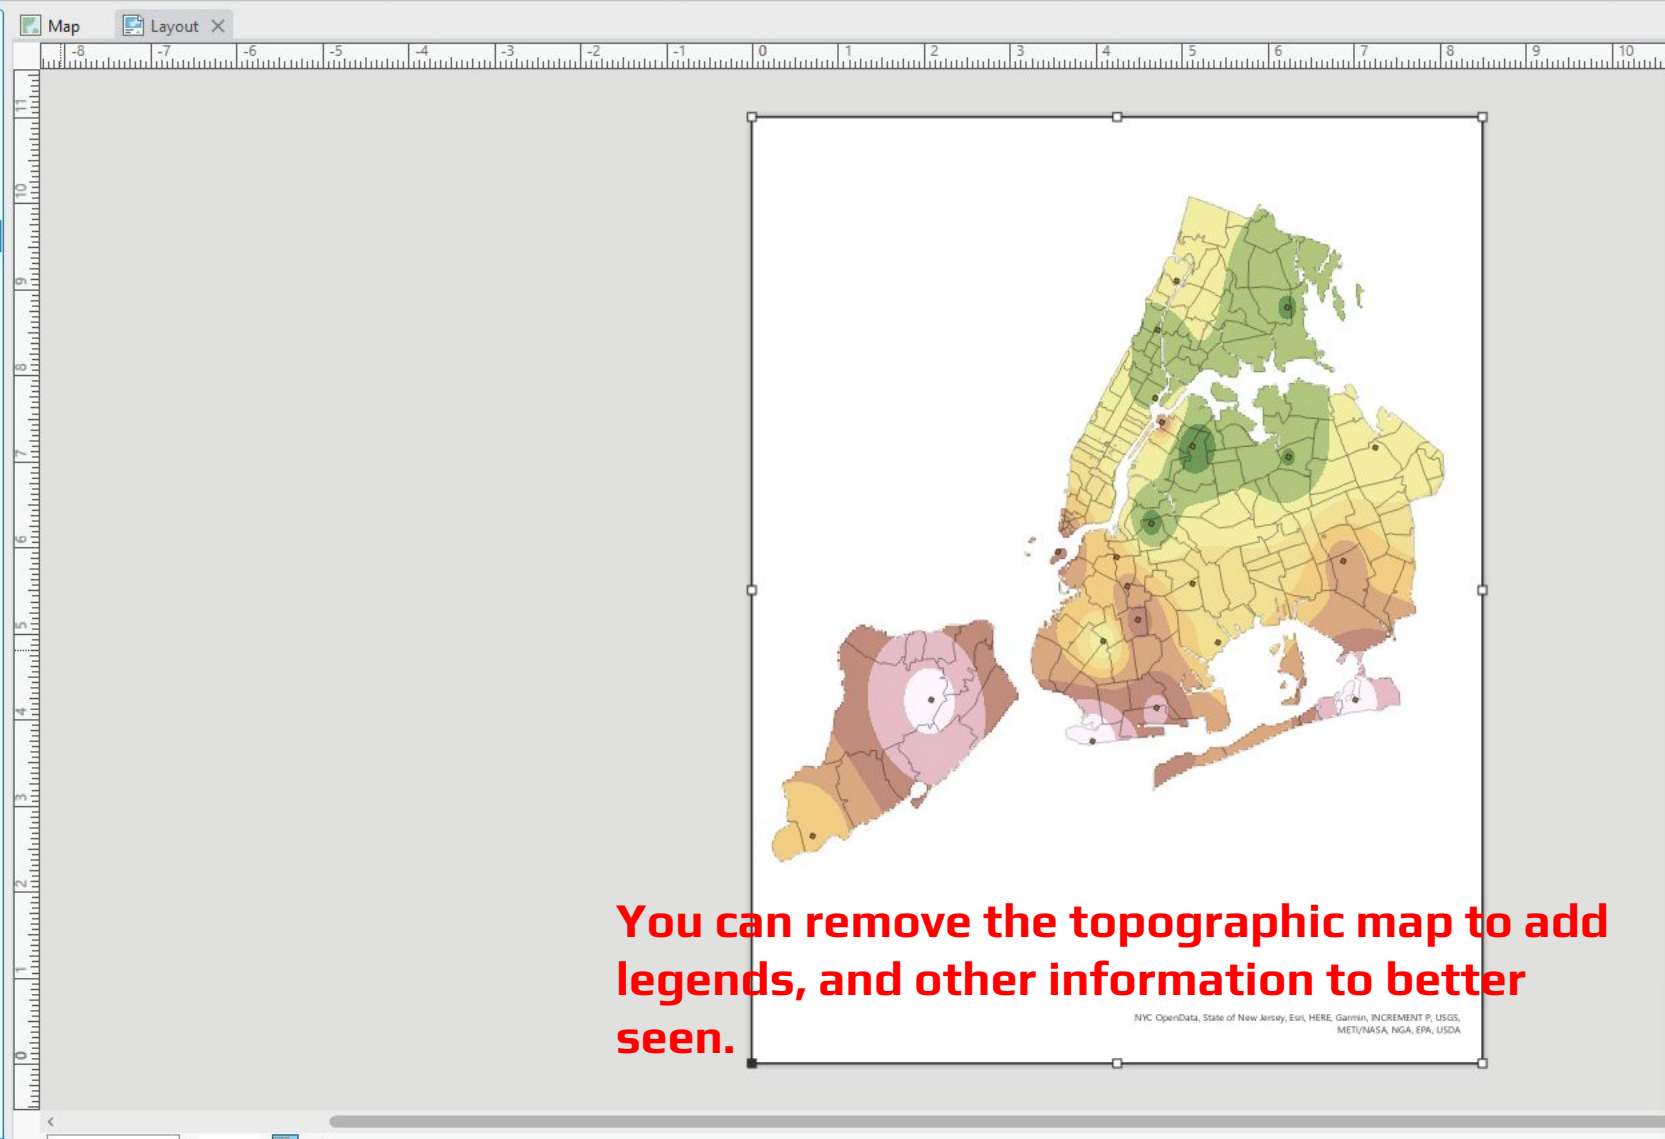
Map Layout

-8 -7 -6 -5 -4 -3 -2 -1 0 1 2 3 4 5 6 7 8 9 10

11 10 9 8 7 6 5 4 3 2 1 0

You can remove the topographic map to add legends, and other information to better seen.

NYC OpenData, State of New Jersey, Esri, HERE, Garmin, INCREMENT P, USGS, METI/NASA, NGA, EPA, USDA